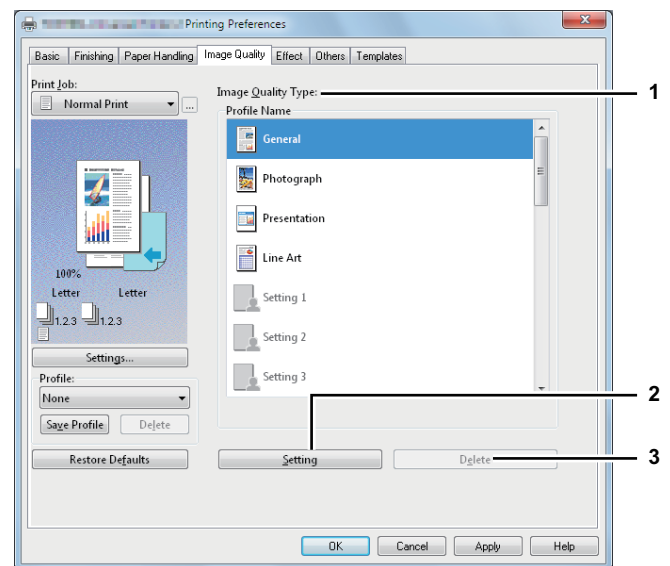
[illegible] Printing Preferences

Basic | Finishing | Paper Handling | Image Quality | Effect | Others | Templates

Print Job:
Normal Print
...

100%
Letter Letter
1,2,3 1,2,3

Settings...

Profile:
None
Save Profile Delete

Restore Defaults

Image Quality Type:
Profile Name
General
Photograph
Presentation
Line Art
Setting 1
Setting 2
Setting 3

Setting Delete

OK Cancel Apply Help

1
2
3